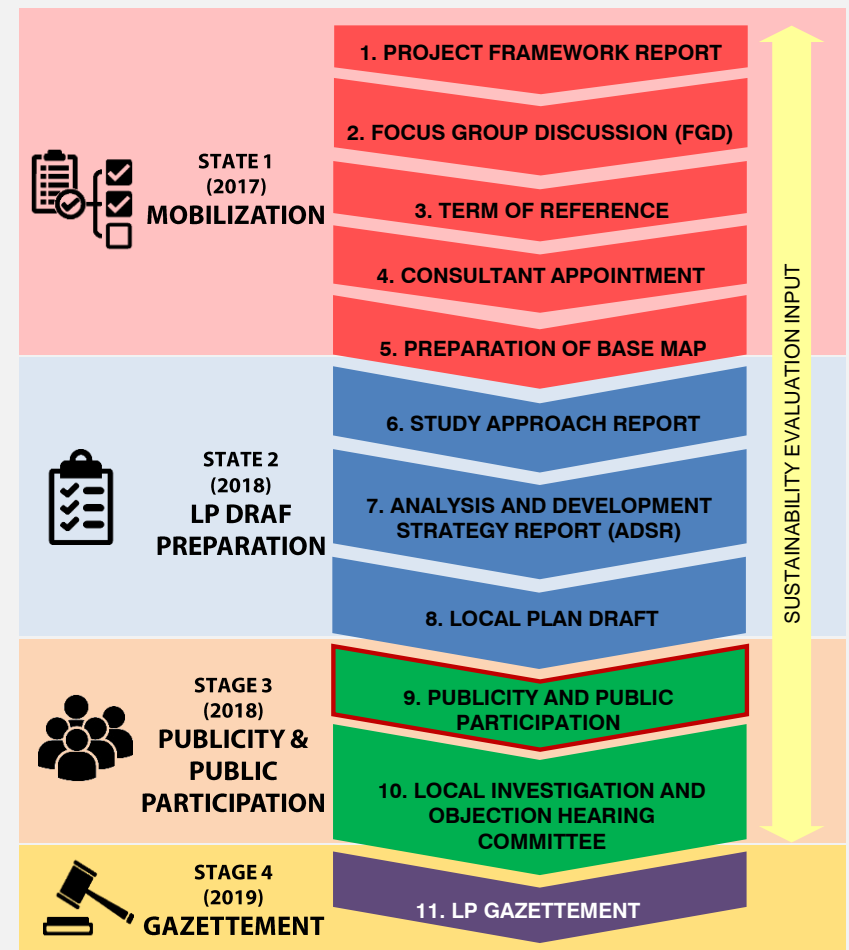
STATE 1
(2017)
MOBILIZATION

1. PROJECT FRAMEWORK REPORT

2. FOCUS GROUP DISCUSSION (FGD)

3. TERM OF REFERENCE

4. CONSULTANT APPOINTMENT

5. PREPARATION OF BASE MAP

STATE 2
(2018)
LP DRAF PREPARATION

6. STUDY APPROACH REPORT

7. ANALYSIS AND DEVELOPMENT STRATEGY REPORT (ADSR)

8. LOCAL PLAN DRAFT

STAGE 3
(2018)
PUBLICITY & PUBLIC PARTICIPATION

9. PUBLICITY AND PUBLIC PARTICIPATION

10. LOCAL INVESTIGATION AND OBJECTION HEARING COMMITTEE

STAGE 4
(2019)
GAZETTEMENT

11. LP GAZETTEMENT

SUSTAINABILITY EVALUATION INPUT